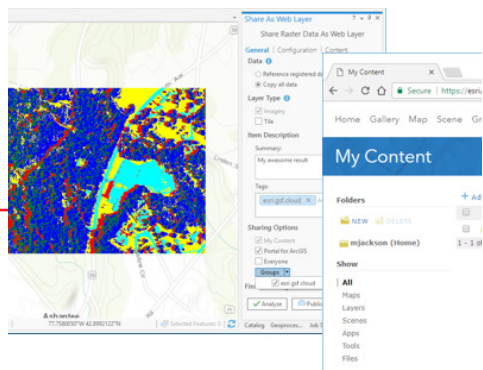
Share As Web Layer
Share Raster Data As Web Layer
General | Configuration | Content
Data
Reference registered da
Copy all data
Layer Type
Imagery
Tile
Item Description
Summary:
My awesome result
Tags
esri.gsf.cloud
Sharing Options
My Content
Portal for ArcGIS
Everyone
Groups
esri.gsf.cloud
Analyze
Publi
Catalog Geoprocess... Job S
77.7580050°W 42.8992122°N
Selected Features: 0
Ashantee
My Content
Secure https://esri
Home Gallery Map Scene Gr
My Content
Folders
NEW DELETE
mjackson (Home)
+ Ad
1 - 1 of
Show
All
Maps
Layers
Scenes
Apps
Tools
Files